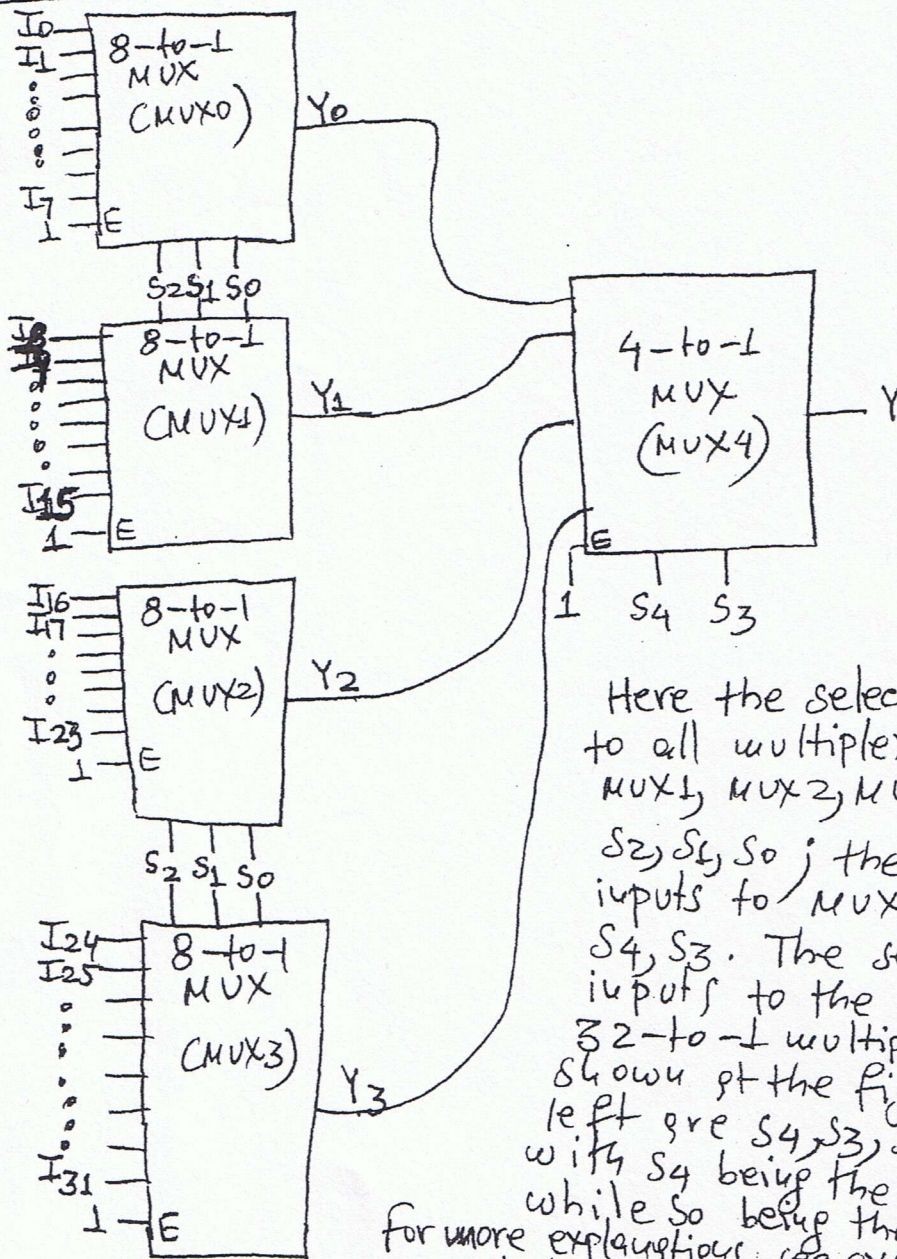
$I_0$
$I_1$
$I_7$
1
8-to-1 MUX (MUX0)
E
$Y_0$
$S_2 S_1 S_0$
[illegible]
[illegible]
$I_{15}$
1
8-to-1 MUX (MUX1)
E
$Y_1$
4-to-1 MUX (MUX4)
E
Y
1
$S_4$
$S_3$
$I_{16}$
$I_{17}$
$I_{23}$
1
8-to-1 MUX (MUX2)
E
$Y_2$
$S_2 S_1 S_0$
$I_{24}$
$I_{25}$
$I_{31}$
1
8-to-1 MUX (MUX3)
E
$Y_3$

Here the selec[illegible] to all multiple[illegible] MUX1, MUX2, M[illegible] $S_2, S_1, S_0$ ; the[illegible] inputs to MUX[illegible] $S_4, S_3$. The s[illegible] inputs to the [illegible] 32-to-1 multip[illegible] shown at the fi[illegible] left are $S_4, S_3$, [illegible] with $S_4$ being the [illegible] while $S_0$ being th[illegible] for more explanations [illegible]